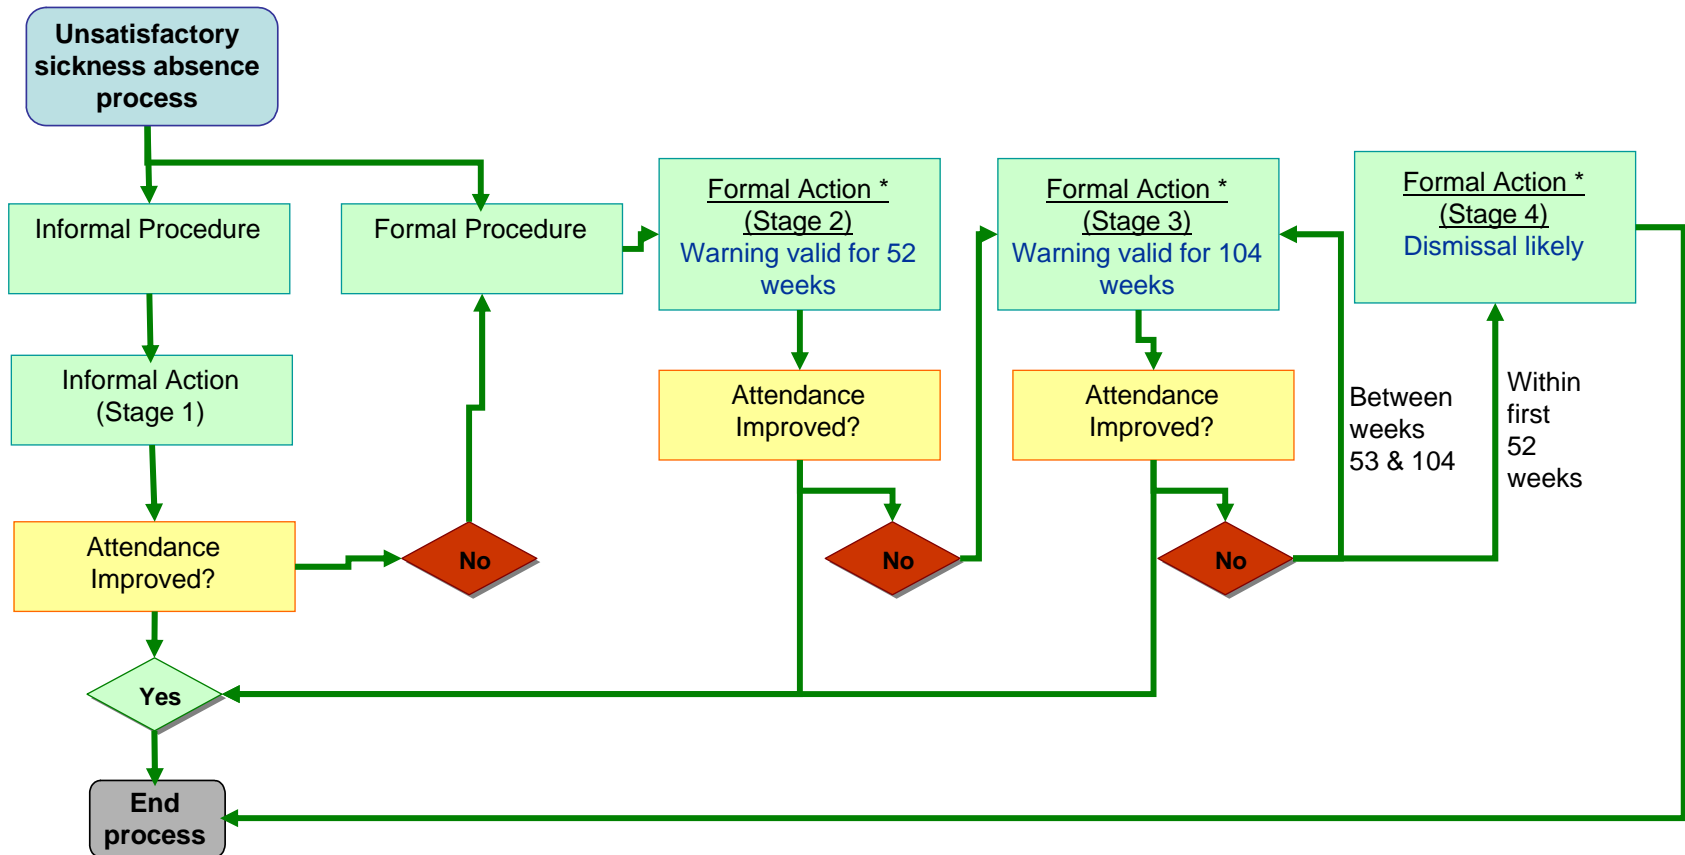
Unsatisfactory sickness absence process

Informal Procedure

Formal Procedure

Formal Action *
(Stage 2)
Warning valid for 52 weeks

Formal Action *
(Stage 3)
Warning valid for 104 weeks

Formal Action *
(Stage 4)
Dismissal likely

Informal Action
(Stage 1)

Attendance Improved?

Attendance Improved?

Between weeks 53 & 104

Within first 52 weeks

Attendance Improved?

No

No

No

Yes

End process